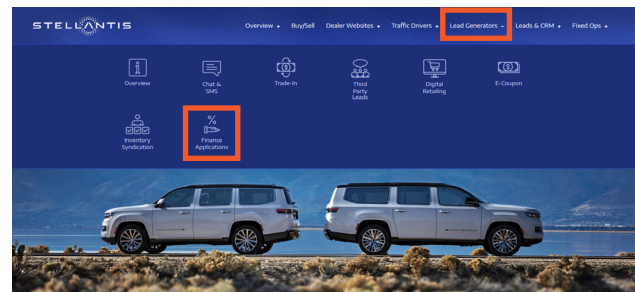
STELLANTIS

Overview Buy/Sell Dealer Websites Traffic Drivers Lead Generators Leads & CRM Fixed Ops

Overview
Chat & SMS
Trade-In
Third Party Leads
Digital Retailing
E-Coupon
Inventory Syndication
Finance Applications